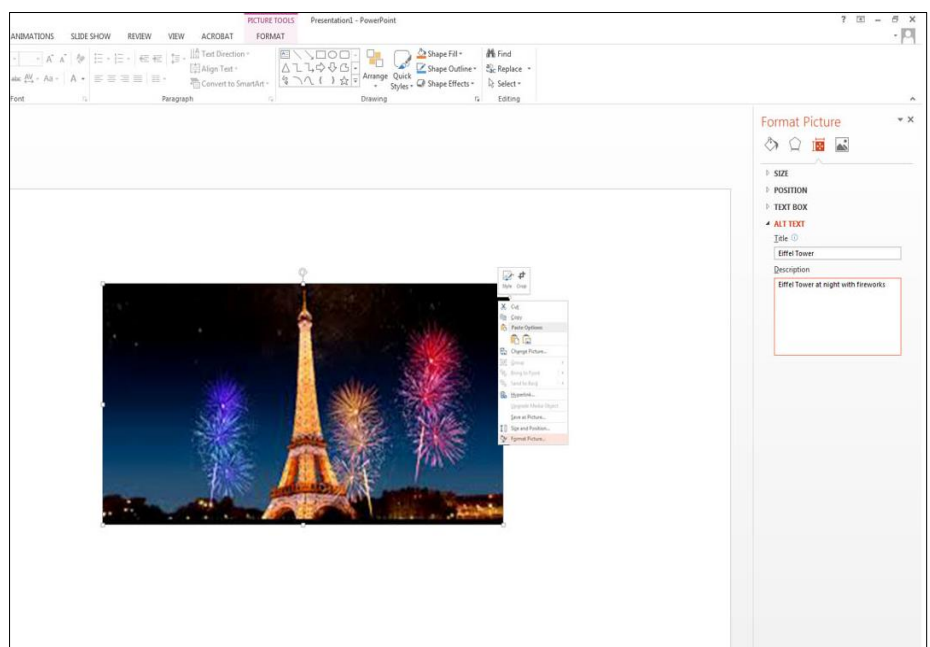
PICTURE TOOLS Presentation1 - PowerPoint

ANIMATIONS SLIDE SHOW REVIEW VIEW ACROBAT FORMAT

Text Direction
Align Text
Convert to SmartArt

Arrange Quick Styles

Shape Fill
Shape Outline
Shape Effects

Find
Replace
Select

Font Paragraph Drawing Editing

Style Crop

Cut
Copy
Paste Options:
Change Picture...
Group
Bring to Front
Send to Back
Hyperlink...
Upgrade Media Object
Save as Picture...
Size and Position...
Format Picture...

Format Picture

SIZE
POSITION
TEXT BOX
ALT TEXT
Title
Eiffel Tower
Description
Eiffel Tower at night with fireworks